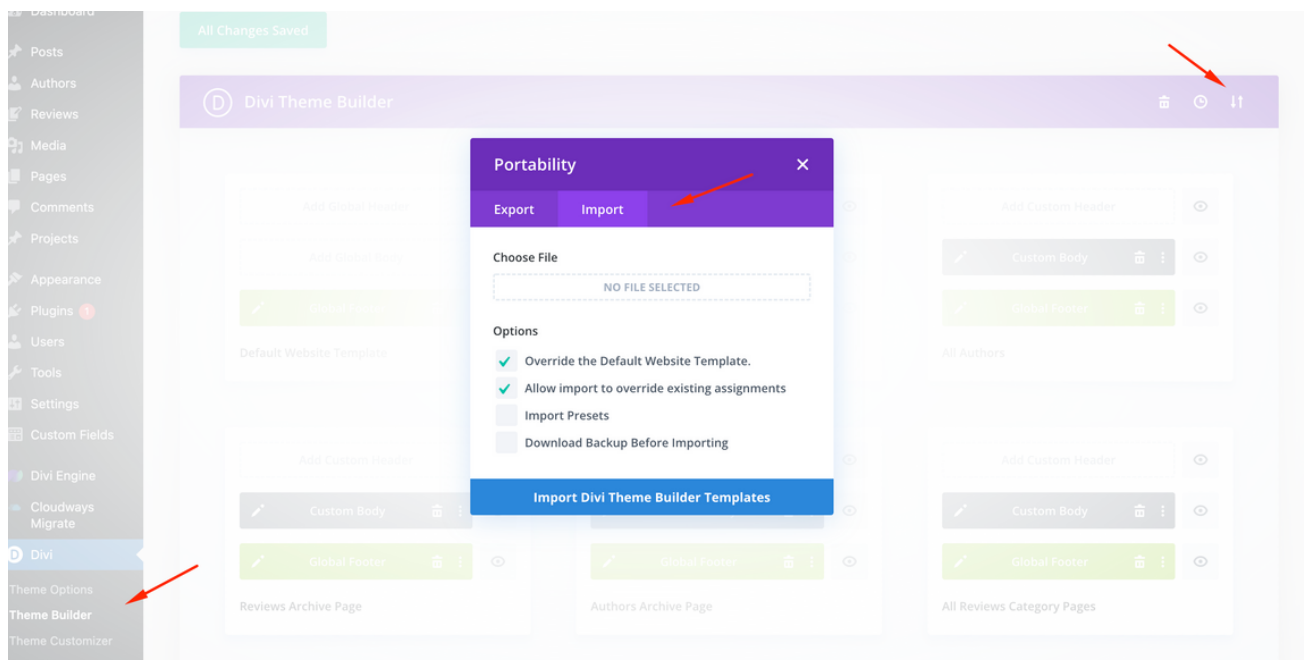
Dashboard
Posts
Authors
Reviews
Media
Pages
Comments
Projects
Appearance
Plugins 1
Users
Tools
Settings
Custom Fields
Divi Engine
Cloudways Migrate
Divi
Theme Options
Theme Builder
Theme Customizer

All Changes Saved

Divi Theme Builder

Add Global Header
Add Global Body
Global Footer
Default Website Template

Add Custom Header
Custom Body
Global Footer
All Authors

Add Custom Header
Custom Body
Global Footer
Reviews Archive Page

Add Custom Header
Global Footer
Authors Archive Page

Add Custom Header
Custom Body
Global Footer
All Reviews Category Pages

Portability
Export
Import
Choose File
NO FILE SELECTED
Options
Override the Default Website Template.
Allow import to override existing assignments
Import Presets
Download Backup Before Importing
Import Divi Theme Builder Templates